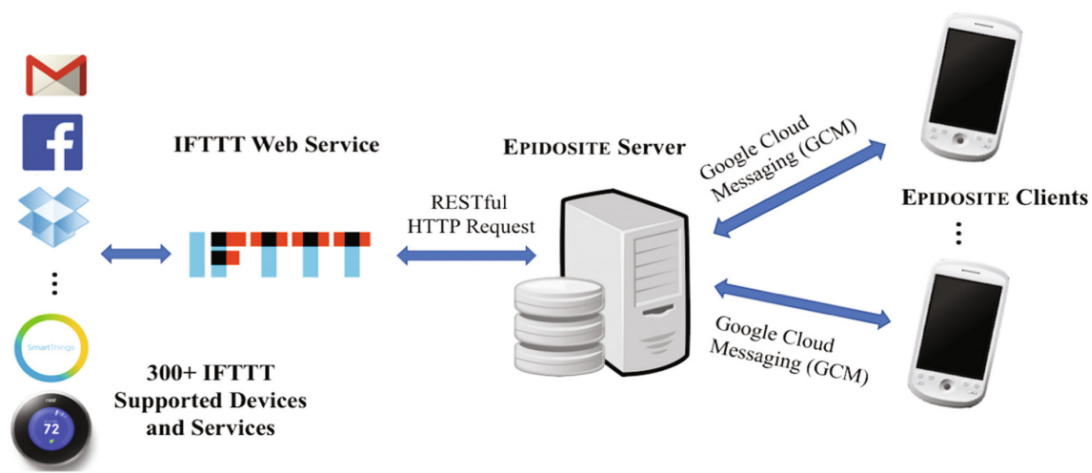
IFTTT Web Service

IFTTT

EPIDOSITE Server

RESTful HTTP Request

Google Cloud Messaging (GCM)

Google Cloud Messaging (GCM)

EPIDOSITE Clients

⋮

⋮

SmartThings

72

300+ IFTTT Supported Devices and Services